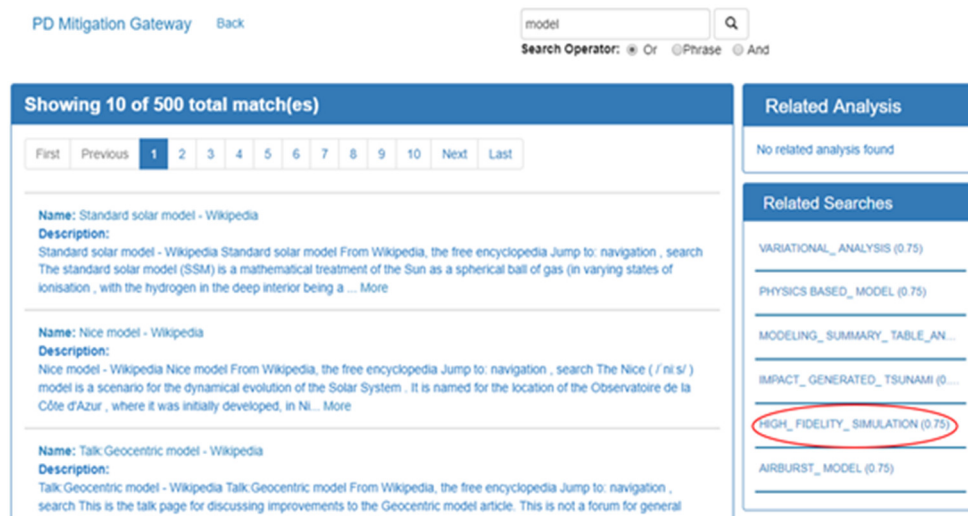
PD Mitigation Gateway Back

model

Search Operator: Or Phrase And

Showing 10 of 500 total match(es)

First Previous 1 2 3 4 5 6 7 8 9 10 Next Last

Name: Standard solar model - Wikipedia
Description:
Standard solar model - Wikipedia Standard solar model From Wikipedia, the free encyclopedia Jump to: navigation , search The standard solar model (SSM) is a mathematical treatment of the Sun as a spherical ball of gas (in varying states of ionisation , with the hydrogen in the deep interior being a ... More

Name: Nice model - Wikipedia
Description:
Nice model - Wikipedia Nice model From Wikipedia, the free encyclopedia Jump to: navigation , search The Nice ( / niːs / ) model is a scenario for the dynamical evolution of the Solar System . It is named for the location of the Observatoire de la Côte d'Azur , where it was initially developed, in Ni... More

Name: Talk:Geocentric model - Wikipedia
Description:
Talk:Geocentric model - Wikipedia Talk:Geocentric model From Wikipedia, the free encyclopedia Jump to: navigation , search This is the talk page for discussing improvements to the Geocentric model article. This is not a forum for general

Related Analysis

No related analysis found

Related Searches

VARIATIONAL_ ANALYSIS (0.75)

PHYSICS BASED_ MODEL (0.75)

MODELING_ SUMMARY_ TABLE_AN...

IMPACT_ GENERATED_ TSUNAMI (0....

HIGH_ FIDELITY_ SIMULATION (0.75)

AIRBURST_ MODEL (0.75)